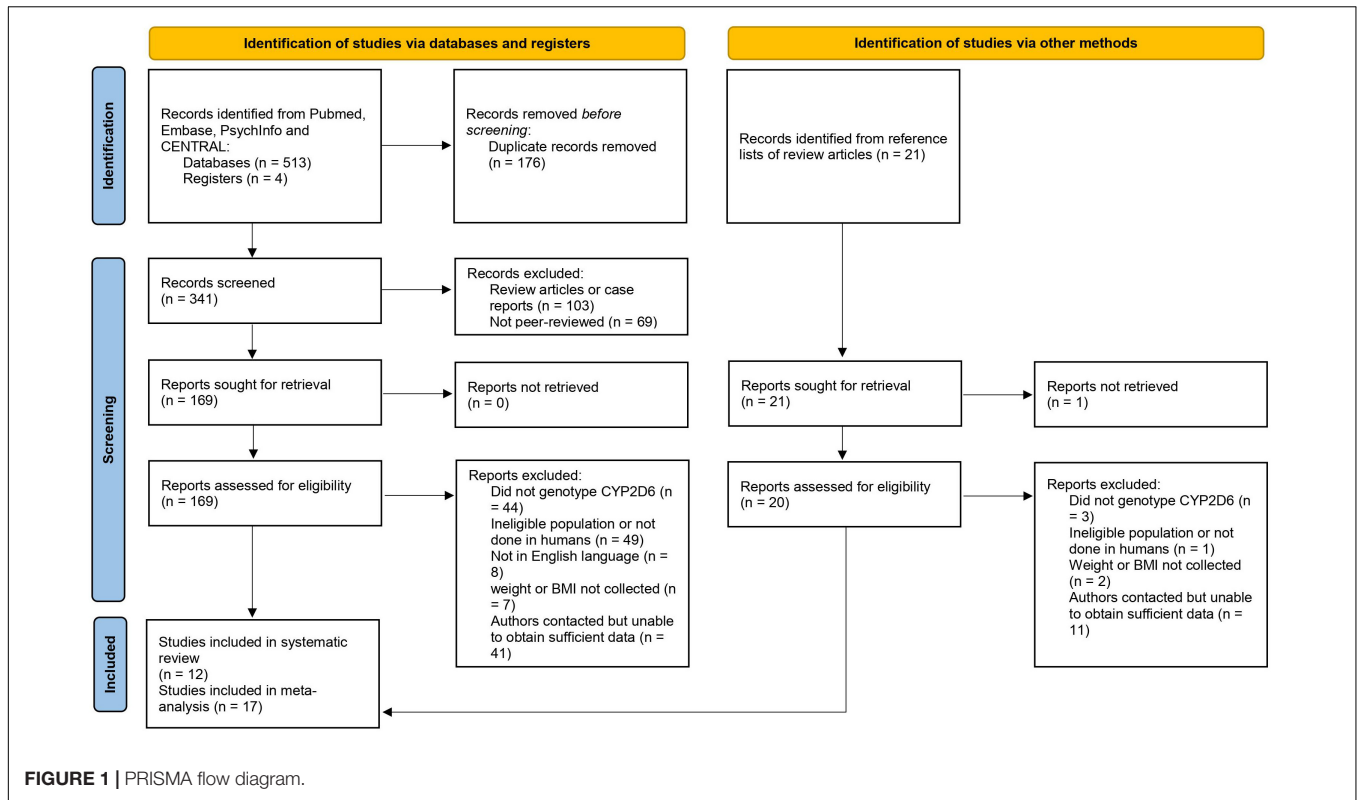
Identification of studies via databases and registers

Identification of studies via other methods

Identification

Records identified from Pubmed, Embase, PsychInfo and CENTRAL:
Databases (n = 513)
Registers (n = 4)

Records removed *before screening*:
Duplicate records removed (n = 176)

Records identified from reference lists of review articles (n = 21)

Screening

Records screened (n = 341)

Records excluded:
Review articles or case reports (n = 103)
Not peer-reviewed (n = 69)

Reports sought for retrieval (n = 169)

Reports not retrieved (n = 0)

Reports sought for retrieval (n = 21)

Reports not retrieved (n = 1)

Reports assessed for eligibility (n = 169)

Reports excluded:
Did not genotype CYP2D6 (n = 44)
Ineligible population or not done in humans (n = 49)
Not in English language (n = 8)
weight or BMI not collected (n = 7)
Authors contacted but unable to obtain sufficient data (n = 41)

Reports assessed for eligibility (n = 20)

Reports excluded:
Did not genotype CYP2D6 (n = 3)
Ineligible population or not done in humans (n = 1)
Weight or BMI not collected (n = 2)
Authors contacted but unable to obtain sufficient data (n = 11)

Included

Studies included in systematic review
(n = 12)
Studies included in meta-analysis (n = 17)

**FIGURE 1** | PRISMA flow diagram.